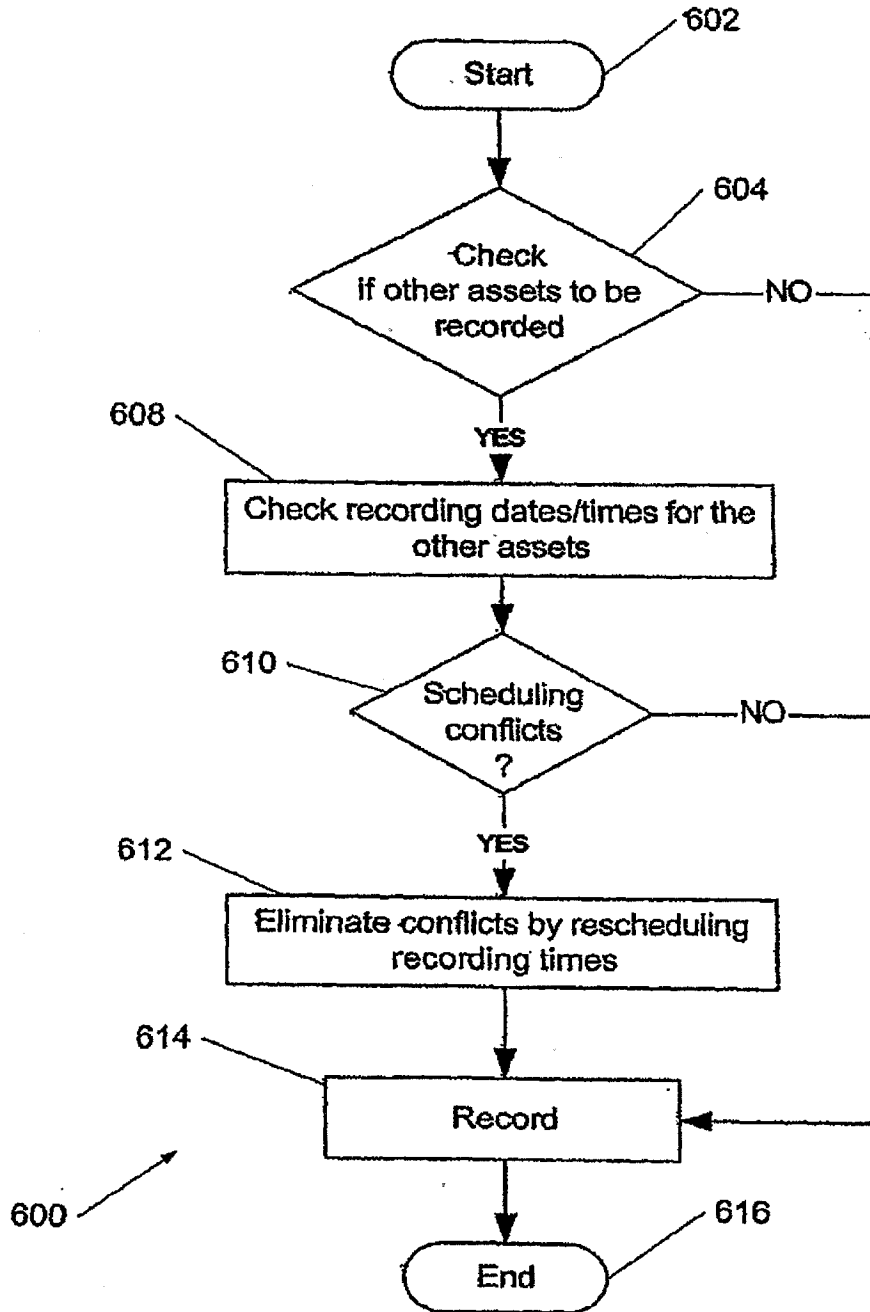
602

Start

604

Check if other assets to be recorded

NO

608

YES

Check recording dates/times for the other assets

610

Scheduling conflicts ?

NO

YES

612

Eliminate conflicts by rescheduling recording times

614

Record

600

616

End